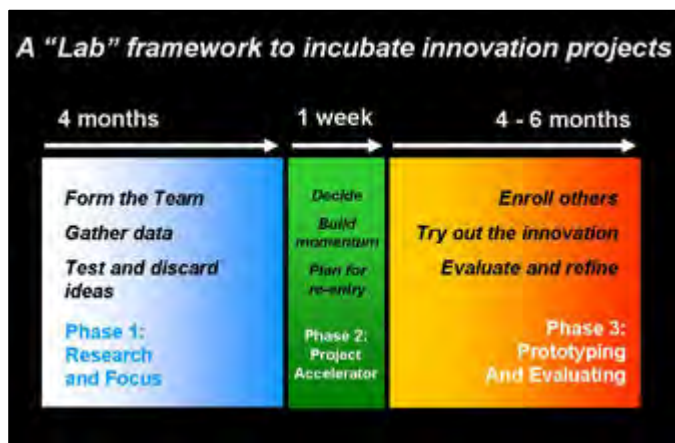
A "Lab" framework to incubate innovation projects

4 months

1 week

4 - 6 months

Form the Team

Gather data

Test and discard ideas

Phase 1: Research and Focus

Decide

Build momentum

Plan for re-entry

Phase 2: Project Accelerator

Enroll others

Try out the innovation

Evaluate and refine

Phase 3: Prototyping And Evaluating